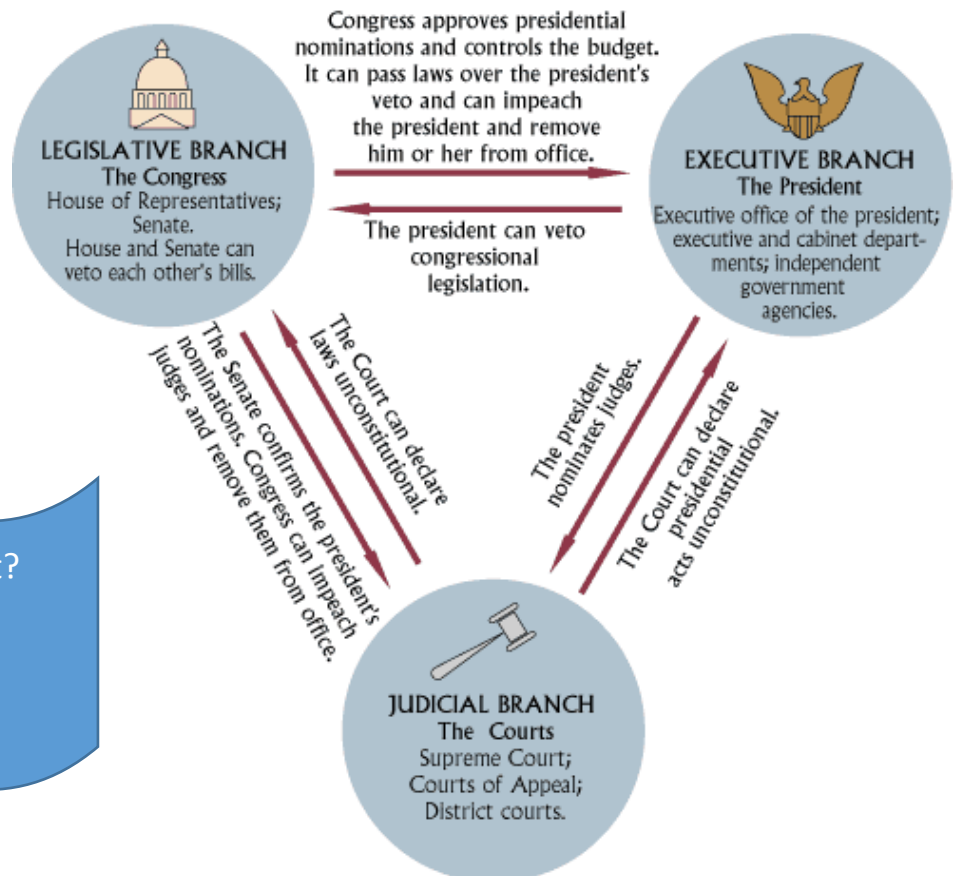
Congress approves presidential nominations and controls the budget. It can pass laws over the president's veto and can impeach the president and remove him or her from office.

LEGISLATIVE BRANCH
The Congress
House of Representatives; Senate.
House and Senate can veto each other's bills.

EXECUTIVE BRANCH
The President
Executive office of the president; executive and cabinet departments; independent government agencies.

The president can veto congressional legislation.

The Senate confirms the president's nominations. Congress can impeach judges and remove them from office.

The Court can declare laws unconstitutional.

The president nominates judges.

The Court can declare presidential acts unconstitutional.

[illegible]?

JUDICIAL BRANCH
The Courts
Supreme Court;
Courts of Appeal;
District courts.